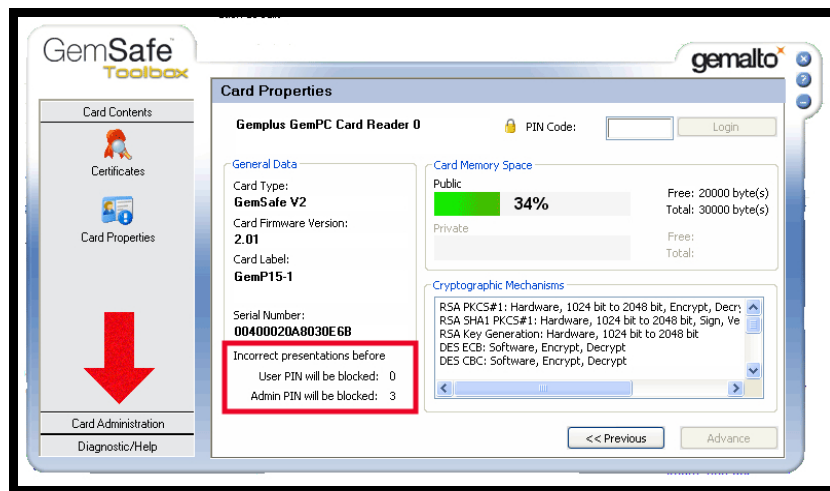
GemSafe
Toolbox

gemalto

Card Contents

Certificates

Card Properties

Card Administration

Diagnostic/Help

Card Properties

Gemplus GemPC Card Reader 0

PIN Code:

Login

General Data

Card Type:
GemSafe V2

Card Firmware Version:
2.01

Card Label:
GemP15-1

Serial Number:
00400020A8030E6B

Incorrect presentations before
User PIN will be blocked: 0
Admin PIN will be blocked: 3

Card Memory Space

Public

34%

Free: 20000 byte(s)
Total: 30000 byte(s)

Private

Free:
Total:

Cryptographic Mechanisms

RSA PKCS#1: Hardware, 1024 bit to 2048 bit, Encrypt, Decry
RSA SHA1 PKCS#1: Hardware, 1024 bit to 2048 bit, Sign, Ve
RSA Key Generation: Hardware, 1024 bit to 2048 bit
DES ECB: Software, Encrypt, Decrypt
DES CBC: Software, Encrypt, Decrypt

<< Previous

Advance